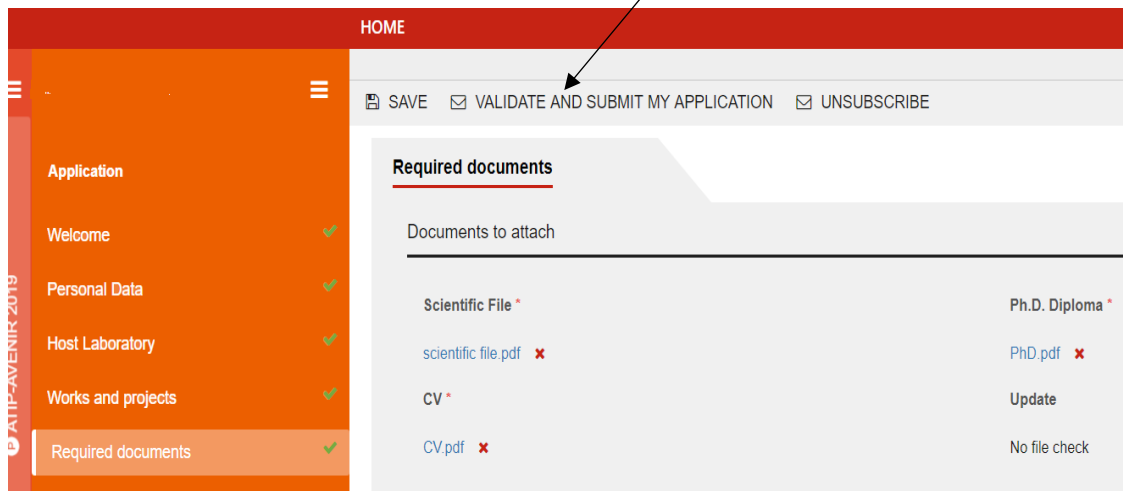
HOME

ATIP-AVENIR 2019

Application

Welcome

Personal Data

Host Laboratory

Works and projects

Required documents

SAVE VALIDATE AND SUBMIT MY APPLICATION UNSUBSCRIBE

Required documents

Documents to attach

Scientific File *

scientific file.pdf ✖

CV *

CV.pdf ✖

Ph.D. Diploma *

PhD.pdf ✖

Update

No file check